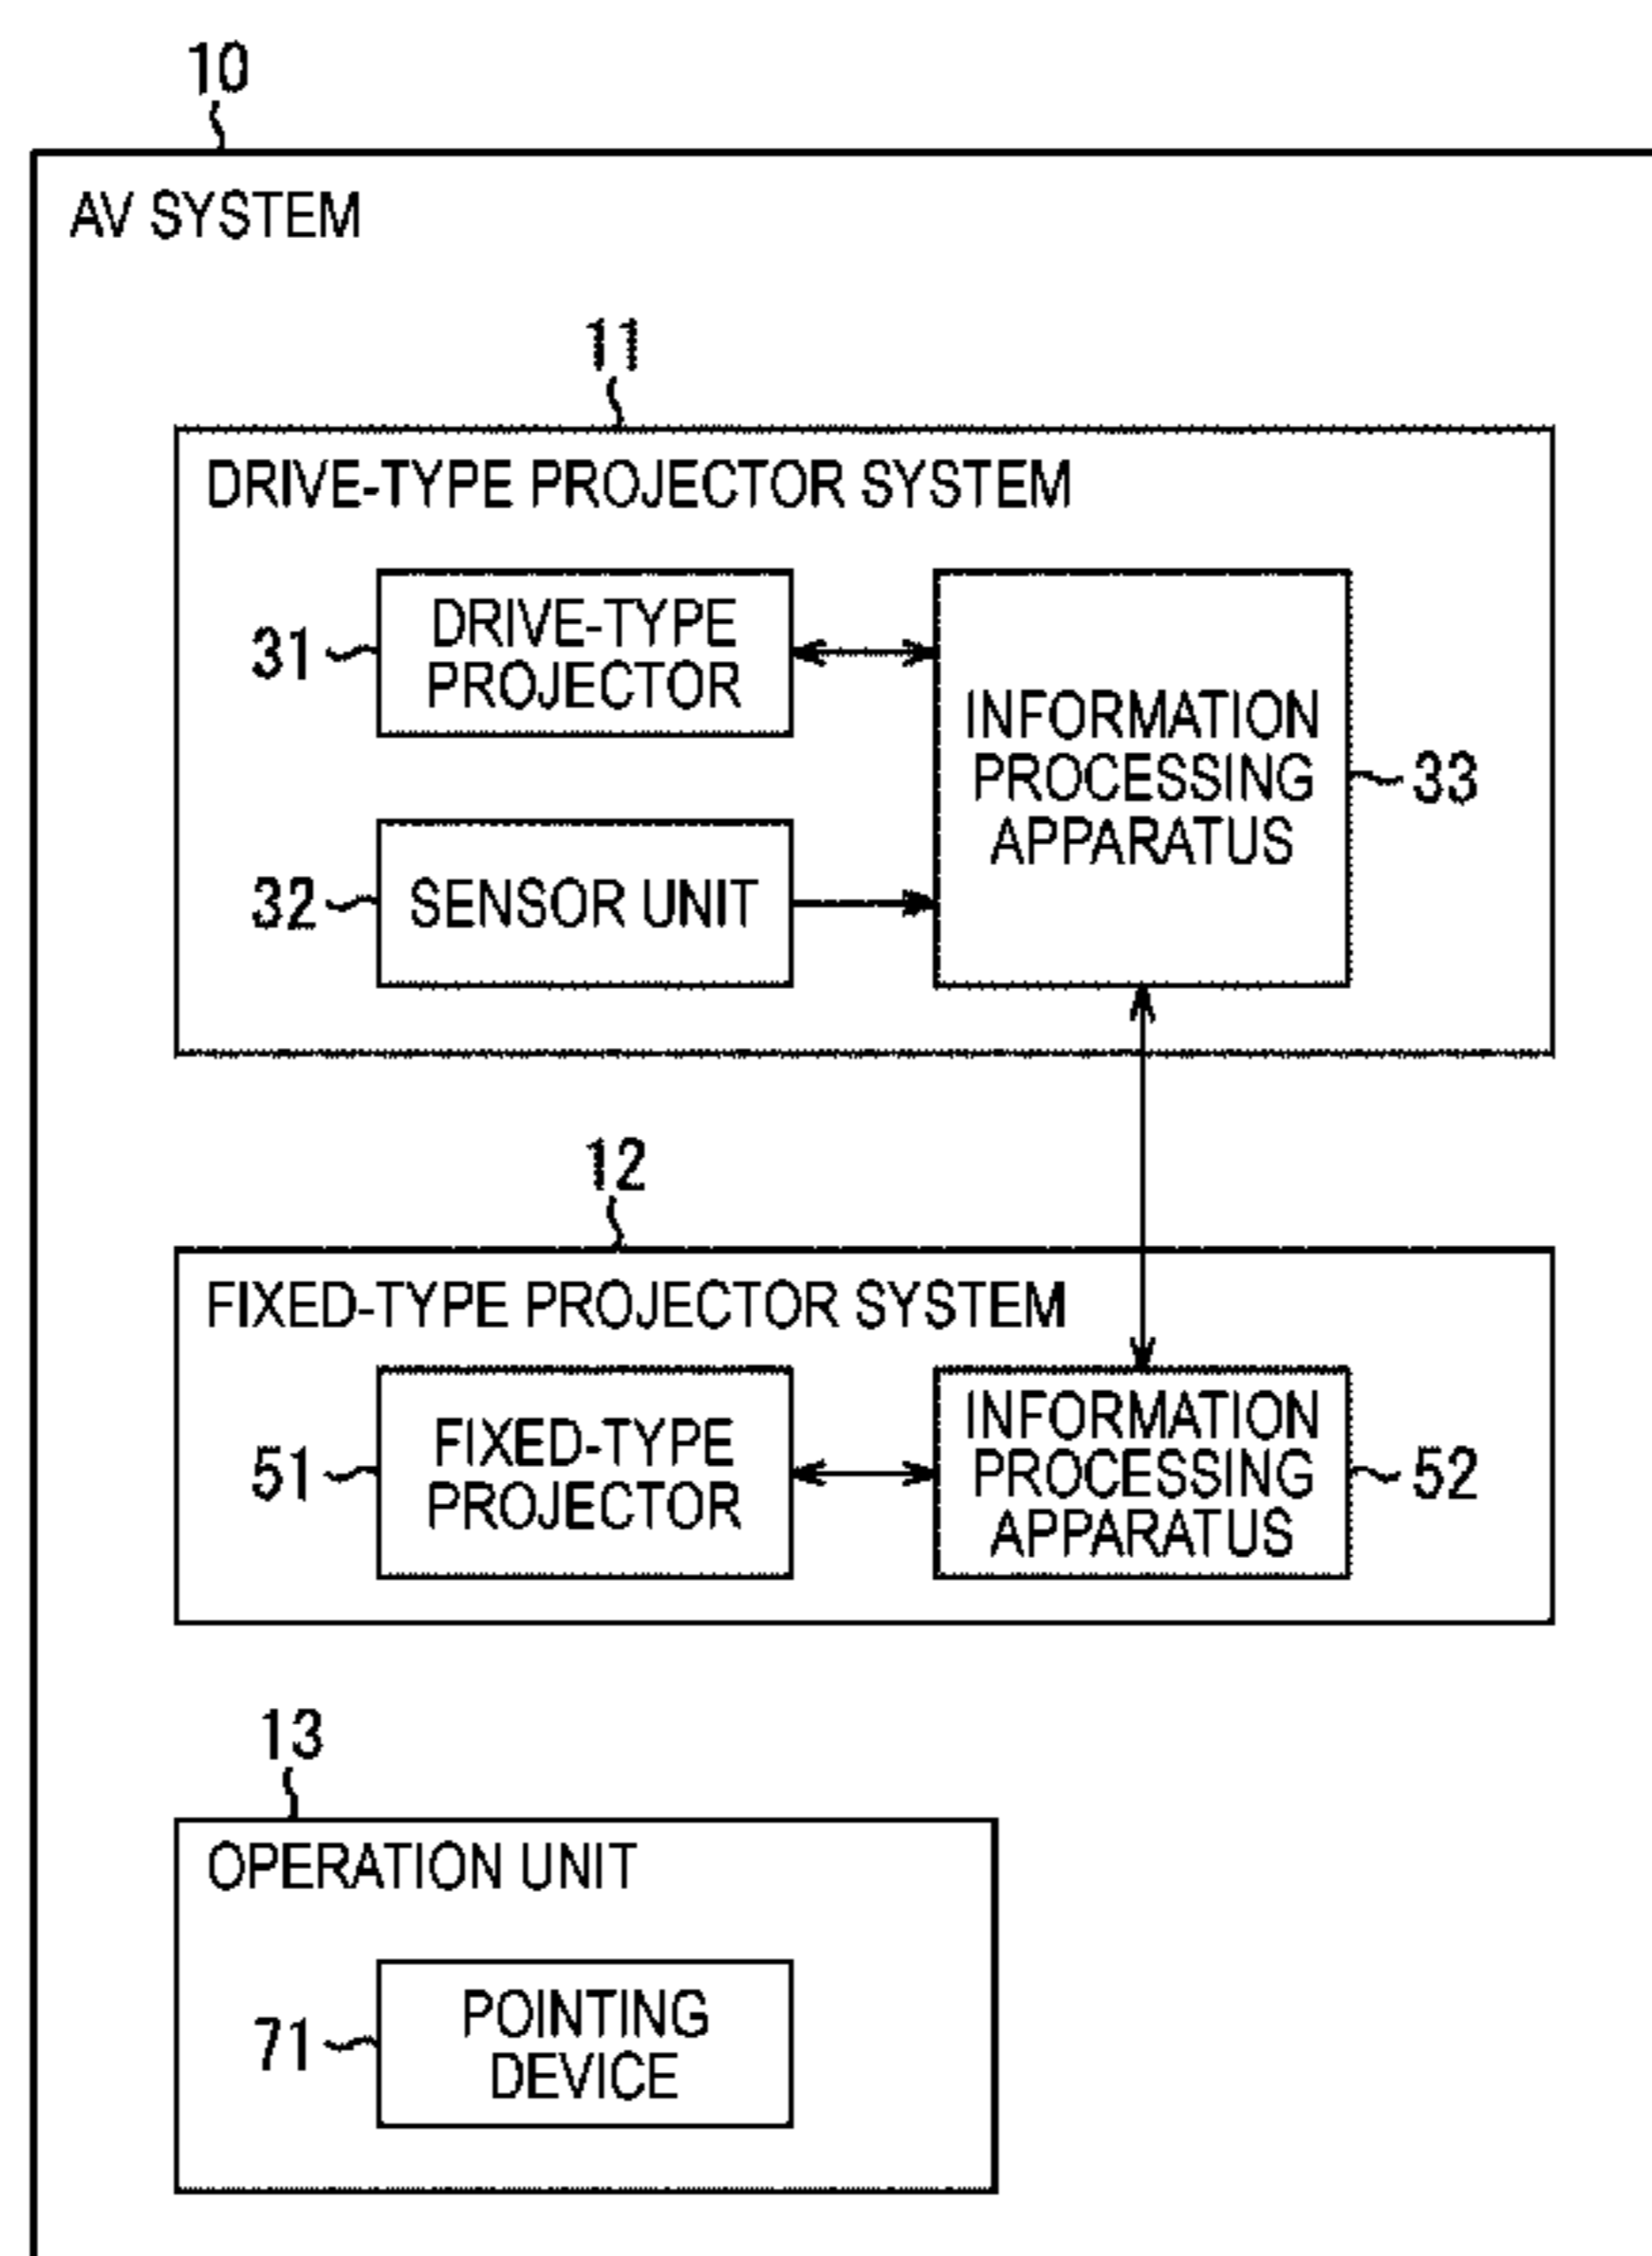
10

AV SYSTEM

11

DRIVE-TYPE PROJECTOR SYSTEM

31 DRIVE-TYPE PROJECTOR

32 SENSOR UNIT

INFORMATION PROCESSING APPARATUS 33

12

FIXED-TYPE PROJECTOR SYSTEM

51 FIXED-TYPE PROJECTOR

INFORMATION PROCESSING APPARATUS 52

13

OPERATION UNIT

71 POINTING DEVICE